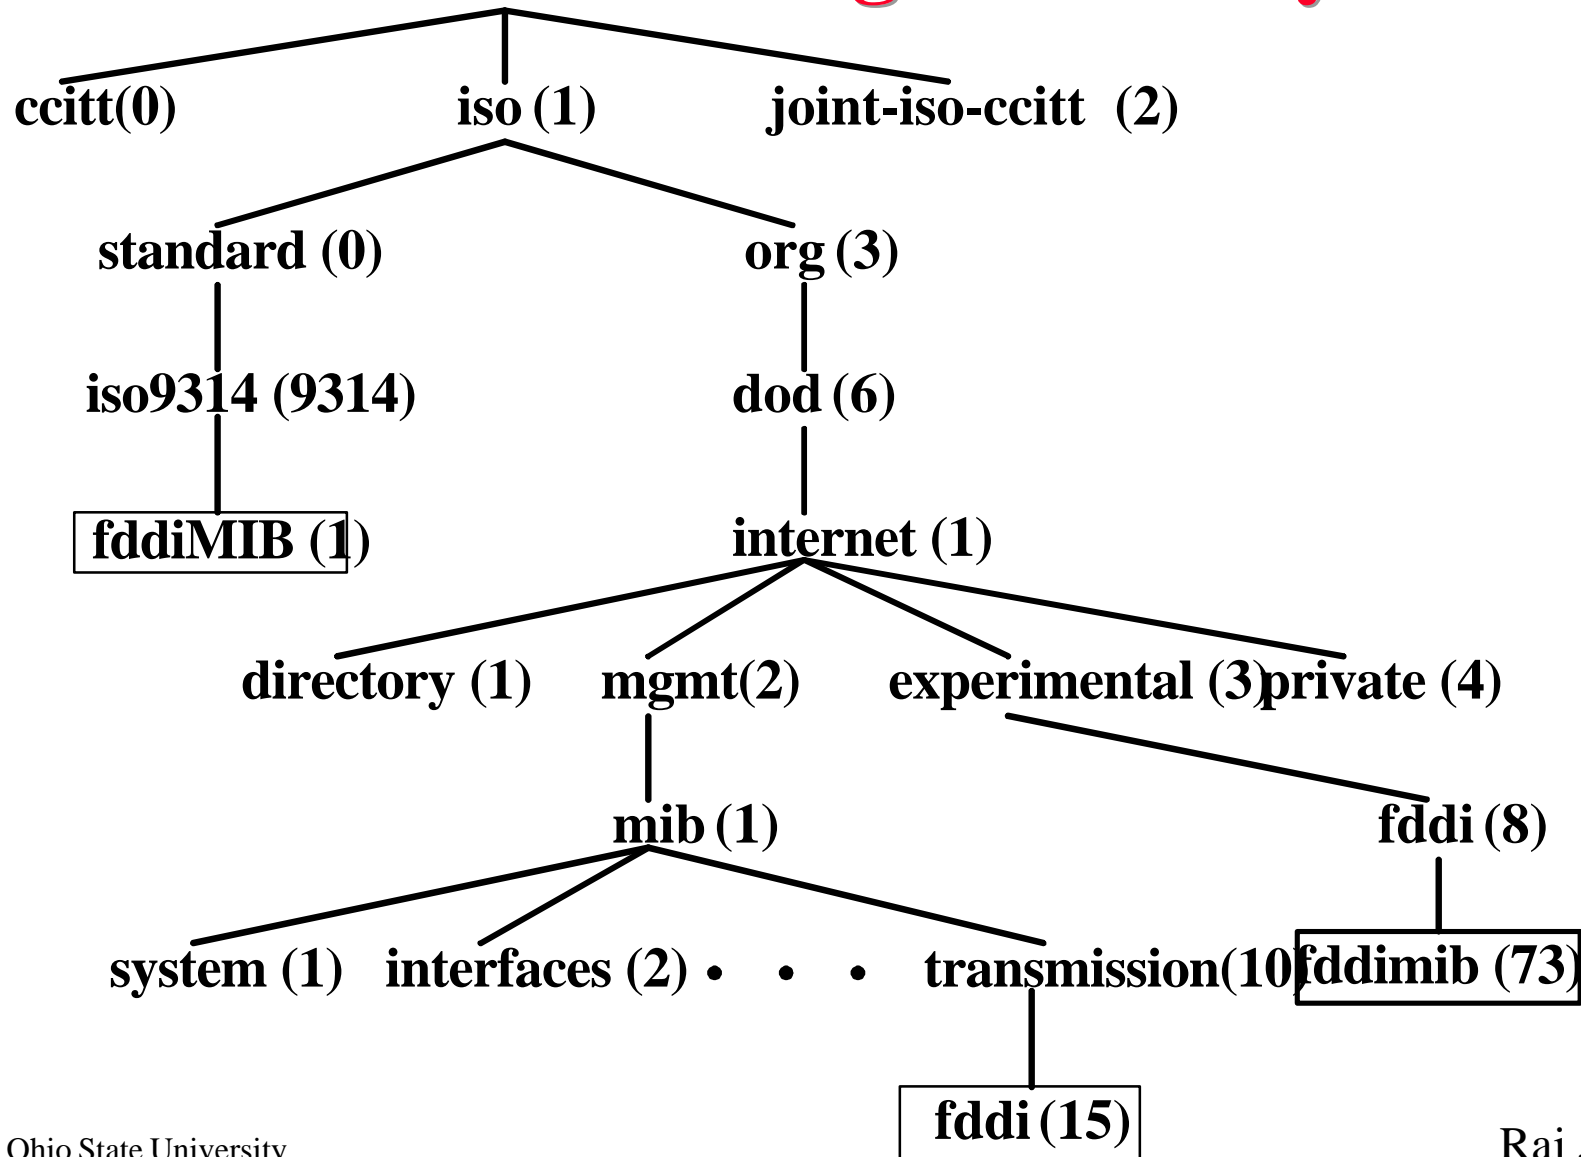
ccitt(0) iso (1) joint-iso-ccitt (2)

standard (0) org (3)

iso9314 (9314) dod (6)

fddiMIB (1) internet (1)

directory (1) mgmt(2) experimental (3) private (4)

mib (1) fddi (8)

system (1) interfaces (2) • • • transmission(10) fddimib (73)

fddi (15)

Ohio State University

Raj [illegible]